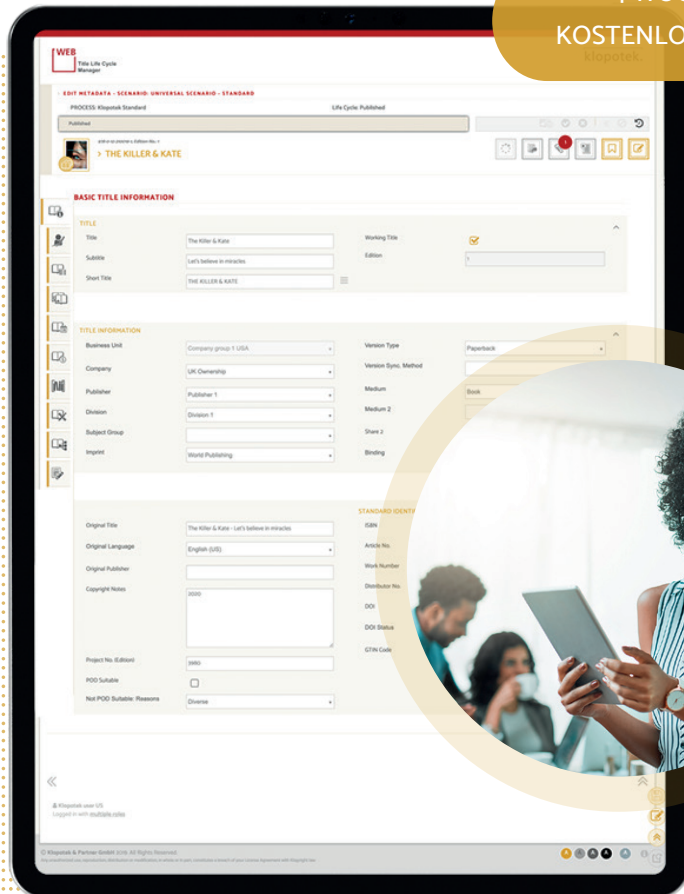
KOSTENLO

klopotek

WEB
Title Life Cycle Manager

EDIT METADATA - SCENARIO: UNIVERSAL SCENARIO - STANDARD

PROCESS: Klopotek Standard

Life Cycle: Published

Published

> THE KILLER & KATE

BASIC TITLE INFORMATION

TITLE

Title
The Killer & Kate

Working Title

Subtitle
Let's believe in miracles

Edition
1

Short Title
THE KILLER & KATE

TITLE INFORMATION

Business Unit
Company group 1 USA

Version Type
Paperback

Company
UK Ownership

Version Sync. Method

Publisher
Publisher 1

Medium
Book

Division
Division 1

Medium 2

Subject Group

Share 2

Imprint
World Publishing

Binding

STANDARD IDENTI

Original Title
The Killer & Kate - Let's believe in miracles

ISBN

Original Language
English (US)

Article No.

Original Publisher

Work Number

Copyright Notes
2020

Distributor No.

DOI

DOI Status

GTIN Code

Project No. (Edition)
3910

POD Suitable

Not POD Suitable: Reasons
Diverse

«

Klopotek user US
Logged in with multiple roles

© Klopotek & Partner GmbH 2016. All Rights Reserved.